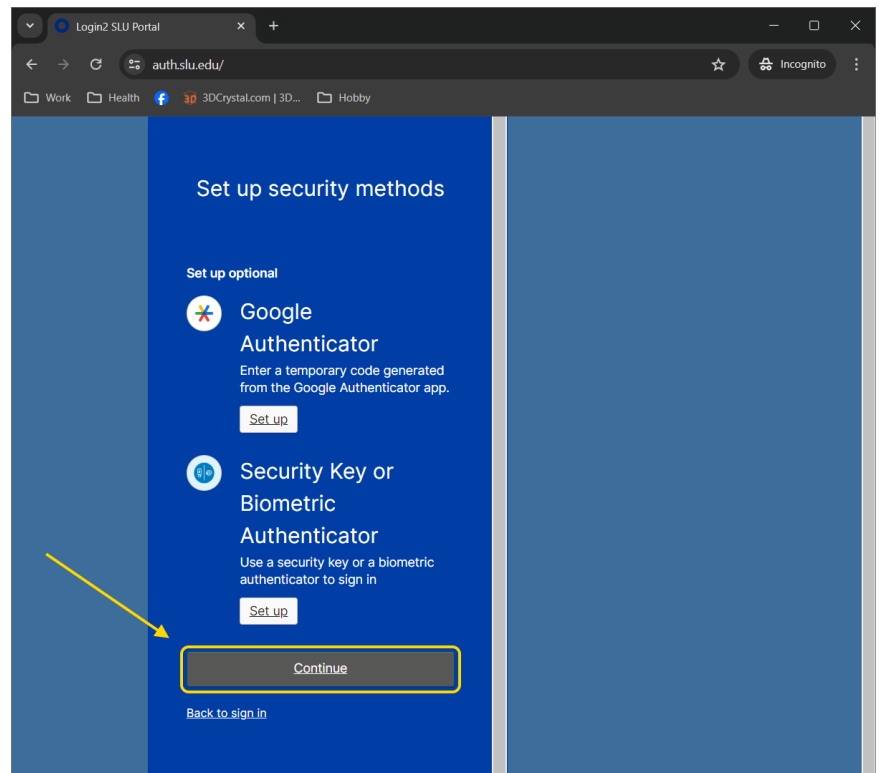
Login2 SLU Portal

auth.slu.edu/

Incognito

Work Health 3DCrystal.com | 3D... Hobby

Set up security methods

Set up optional

Google Authenticator

Enter a temporary code generated from the Google Authenticator app.

Set up

Security Key or Biometric Authenticator

Use a security key or a biometric authenticator to sign in

Set up

Continue

Back to sign in